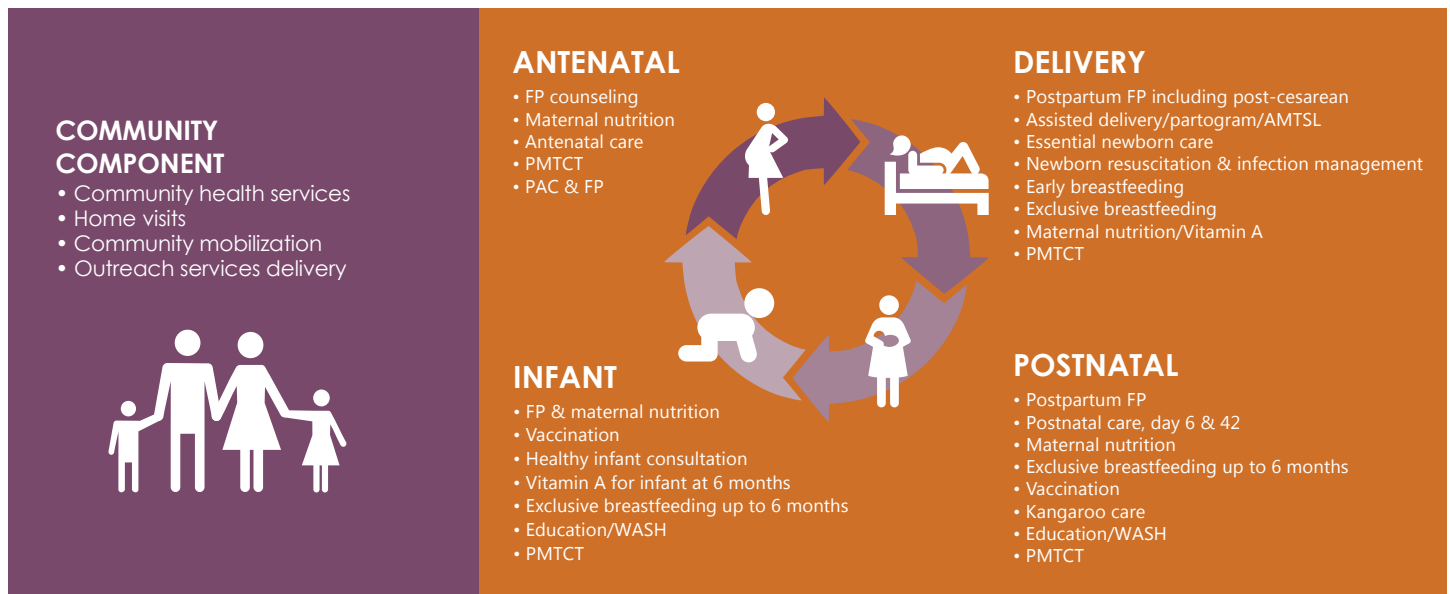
COMMUNITY COMPONENT
• Community health services
• Home visits
• Community mobilization
• Outreach services delivery

ANTENATAL
• FP counseling
• Maternal nutrition
• Antenatal care
• PMTCT
• PAC & FP

DELIVERY
• Postpartum FP including post-cesarean
• Assisted delivery/partogram/AMTSL
• Essential newborn care
• Newborn resuscitation & infection management
• Early breastfeeding
• Exclusive breastfeeding
• Maternal nutrition/Vitamin A
• PMTCT

INFANT
• FP & maternal nutrition
• Vaccination
• Healthy infant consultation
• Vitamin A for infant at 6 months
• Exclusive breastfeeding up to 6 months
• Education/WASH
• PMTCT

POSTNATAL
• Postpartum FP
• Postnatal care, day 6 & 42
• Maternal nutrition
• Exclusive breastfeeding up to 6 months
• Vaccination
• Kangaroo care
• Education/WASH
• PMTCT